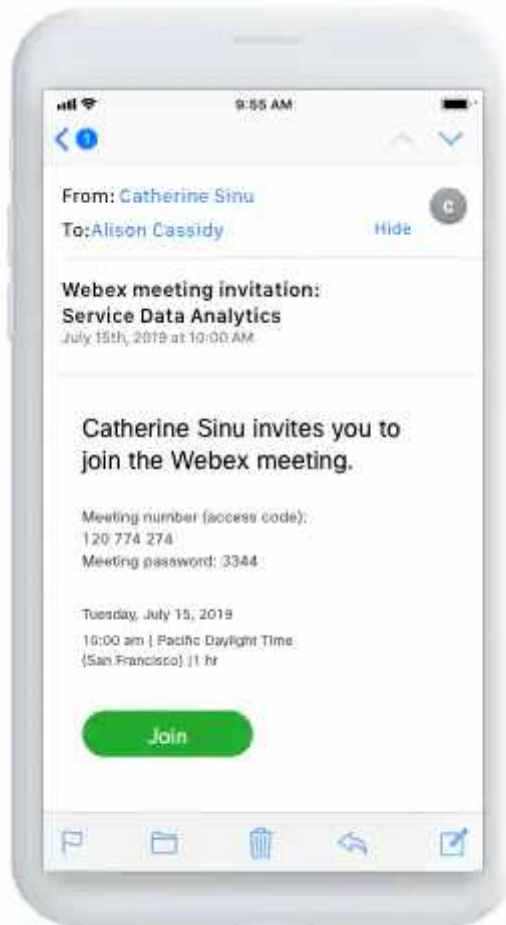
9:55 AM

1

From: Catherine Sinu

C

To:Alison Cassidy

Hide

Webex meeting invitation: Service Data Analytics
July 15th, 2019 at 10:00 AM

Catherine Sinu invites you to join the Webex meeting.

Meeting number (access code): 120 774 274
Meeting password: 3344

Tuesday, July 15, 2019
10:00 am | Pacific Daylight Time (San Francisco) |1 hr

Join